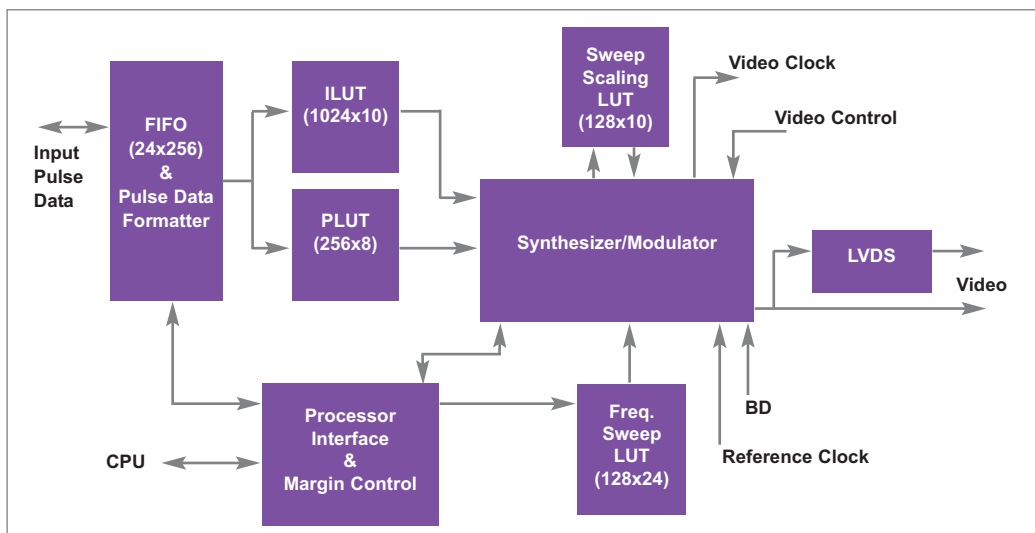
Input Pulse Data

FIFO (24x256) & Pulse Data Formatter

ILUT (1024x10)

PLUT (256x8)

Sweep Scaling LUT (128x10)

Video Clock

Video Control

Synthesizer/Modulator

LVDS

Video

BD

Reference Clock

Freq. Sweep LUT (128x24)

Processor Interface & Margin Control

CPU